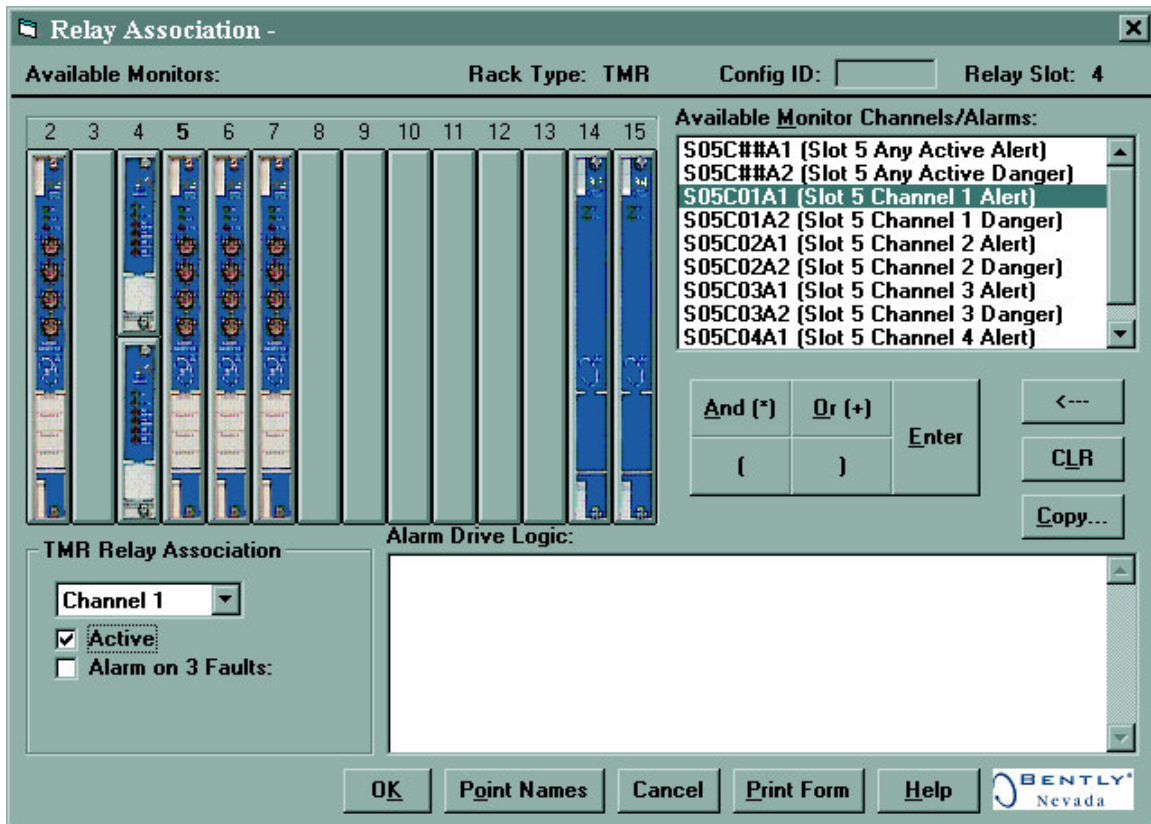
Relay Association -

Available Monitors:

Rack Type: TMR

Config ID:

Relay Slot: 4

2 3 4 5 6 7 8 9 10 11 12 13 14 15

Available Monitor Channels/Alarms:

S05C##A1 (Slot 5 Any Active Alert)
S05C##A2 (Slot 5 Any Active Danger)
S05C01A1 (Slot 5 Channel 1 Alert)
S05C01A2 (Slot 5 Channel 1 Danger)
S05C02A1 (Slot 5 Channel 2 Alert)
S05C02A2 (Slot 5 Channel 2 Danger)
S05C03A1 (Slot 5 Channel 3 Alert)
S05C03A2 (Slot 5 Channel 3 Danger)
S05C04A1 (Slot 5 Channel 4 Alert)

And (*)
Or (+)
Enter
(
)
<---
CLR
Copy...

TMR Relay Association

Channel 1

Active

Alarm on 3 Faults:

Alarm Drive Logic:

OK
Point Names
Cancel
Print Form
Help

BENTLY Nevada